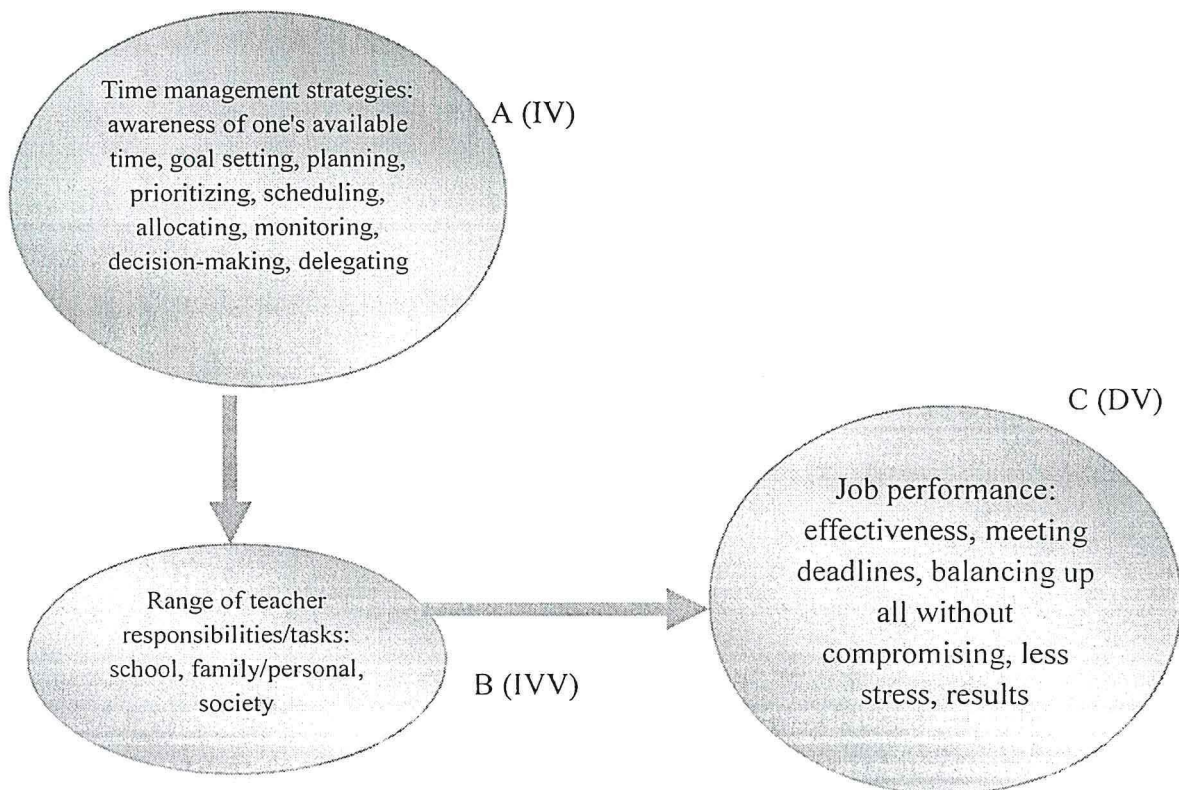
Time management strategies: awareness of one's available time, goal setting, planning, prioritizing, scheduling, allocating, monitoring, decision-making, delegating

A (IV)

C (DV)

Job performance: effectiveness, meeting deadlines, balancing up all without compromising, less stress, results

Range of teacher responsibilities/tasks: school, family/personal, society

B (IVV)